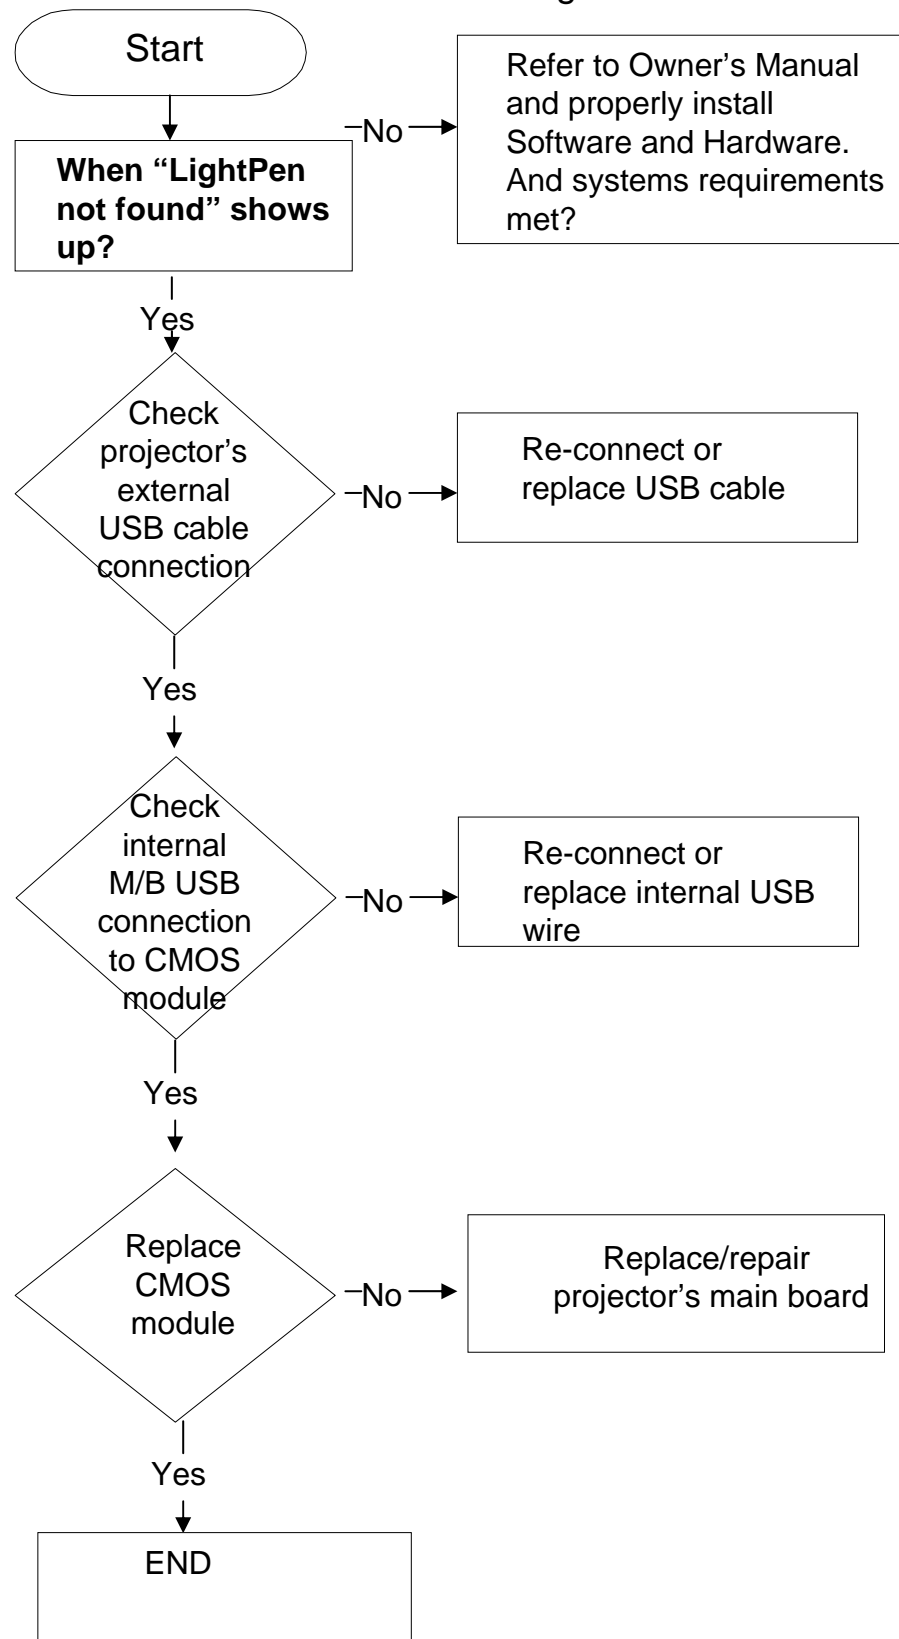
Start

No

Refer to Owner's Manual and properly install Software and Hardware. And systems requirements met?

When "LightPen not found" shows up?

Yes

Check projector's external USB cable connection

No

Re-connect or replace USB cable

Yes

Check internal M/B USB connection to CMOS module

No

Re-connect or replace internal USB wire

Yes

Replace CMOS module

No

Replace/repair projector's main board

Yes

END